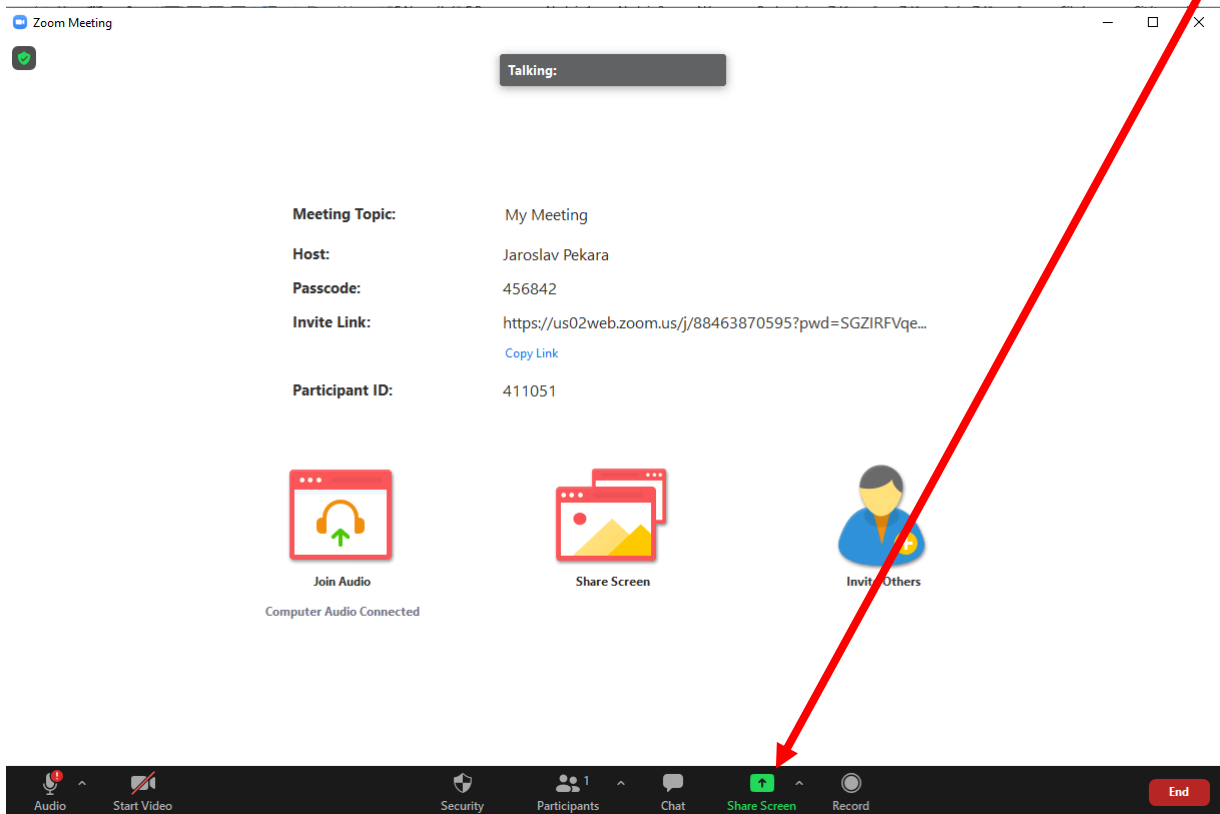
Zoom Meeting

Talking:

Meeting Topic: My Meeting

Host: Jaroslav Pekara

Passcode: 456842

Invite Link: https://us02web.zoom.us/j/88463870595?pwd=SGZIRFVqe...

Copy Link

Participant ID: 411051

Join Audio

Computer Audio Connected

Share Screen

Invite Others

Audio

Start Video

Security

Participants 1

Chat

Share Screen

Record

End